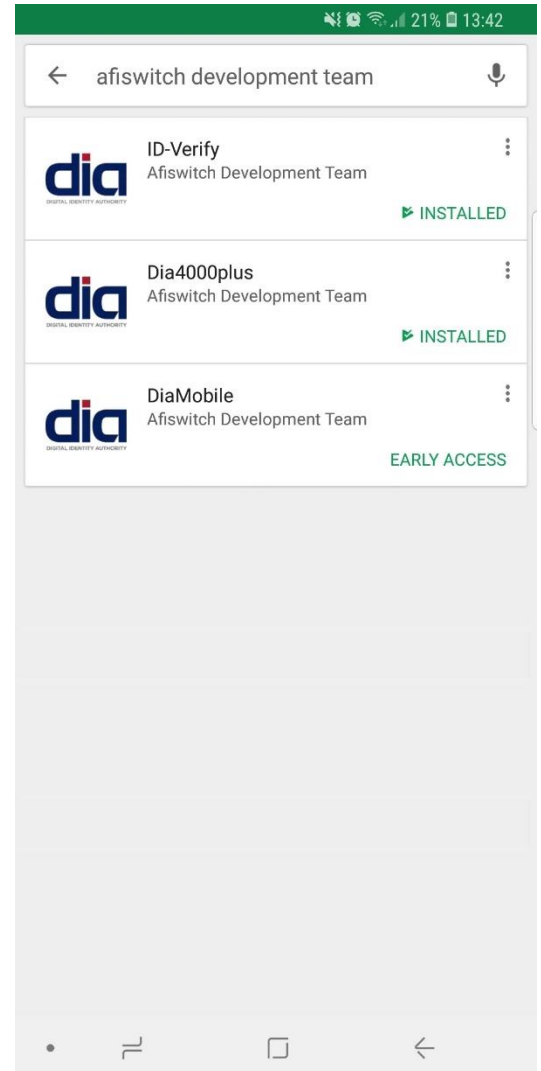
21% 13:42

afiswitch development team

dia
DIGITAL IDENTITY AUTHORITY
ID-Verify
Afiswitch Development Team
INSTALLED

dia
DIGITAL IDENTITY AUTHORITY
Dia4000plus
Afiswitch Development Team
INSTALLED

dia
DIGITAL IDENTITY AUTHORITY
DiaMobile
Afiswitch Development Team
EARLY ACCESS